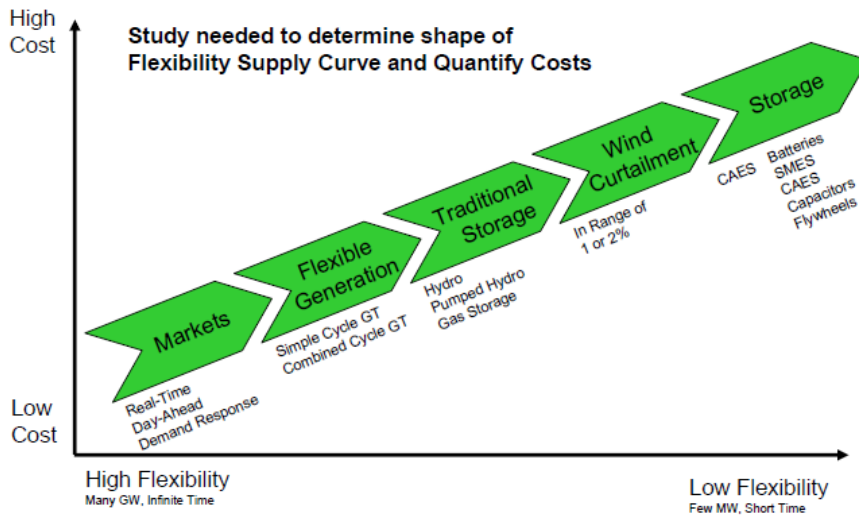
High Cost

Study needed to determine shape of Flexibility Supply Curve and Quantify Costs

Markets

Real-Time
Day-Ahead
Demand Response

Flexible Generation

Simple Cycle GT
Combined Cycle GT

Traditional Storage

Hydro
Pumped Hydro
Gas Storage

Wind Curtailment

In Range of 1 or 2%

Storage

CAES

Batteries
SMES
CAES
Capacitors
Flywheels

Low Cost

High Flexibility
Many GW, Infinite Time

Low Flexibility
Few MW, Short Time